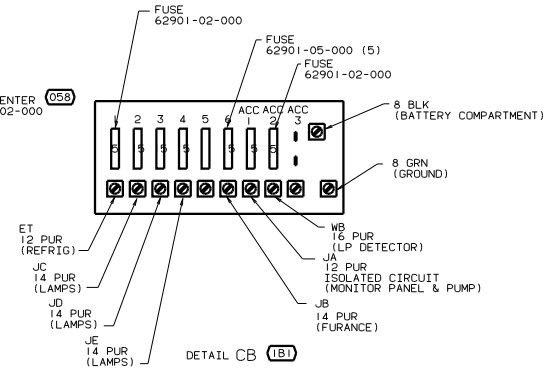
FUSE
62901-02-000

FUSE
62901-05-000 (5)

FUSE
62901-02-000

ENTER (058)
02-000

1 2 3 4 5 6 ACC 1 ACC 2 ACC 3

5 5 5 5 5 5

8 BLK
(BATTERY COMPARTMENT)

8 GRN
(GROUND)

ET
12 PUR
(REFRIG)

JC
14 PUR
(LAMPS)

JD
14 PUR
(LAMPS)

JE
14 PUR
(LAMPS)

WB
16 PUR
(LP DETECTOR)

JA
12 PUR
ISOLATED CIRCUIT
(MONITOR PANEL & PUMP)

JB
14 PUR
(FURANCE)

DETAIL CB (181)